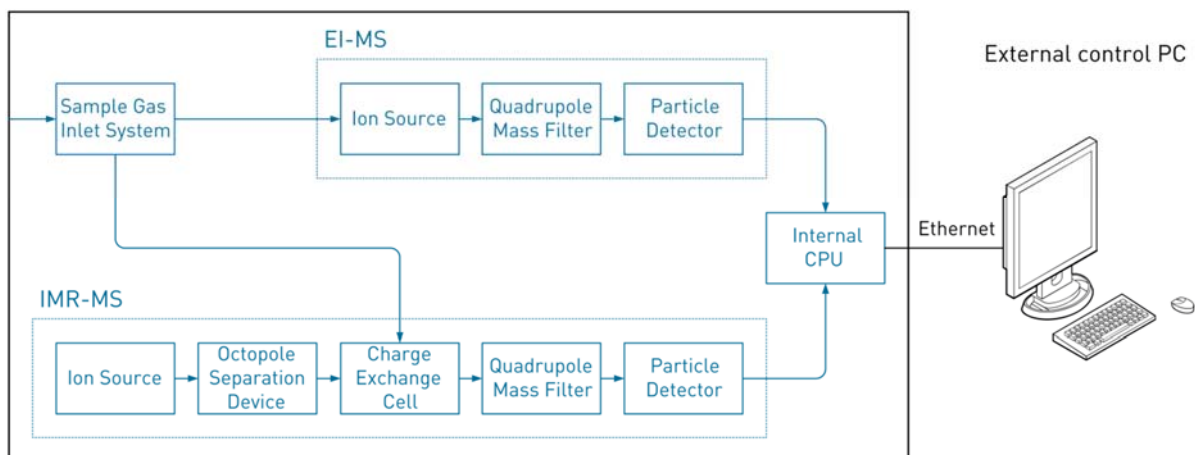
EI-MS

External control PC

Sample Gas Inlet System

Ion Source

Quadrupole Mass Filter

Particle Detector

Internal CPU

Ethernet

IMR-MS

Ion Source

Octopole Separation Device

Charge Exchange Cell

Quadrupole Mass Filter

Particle Detector